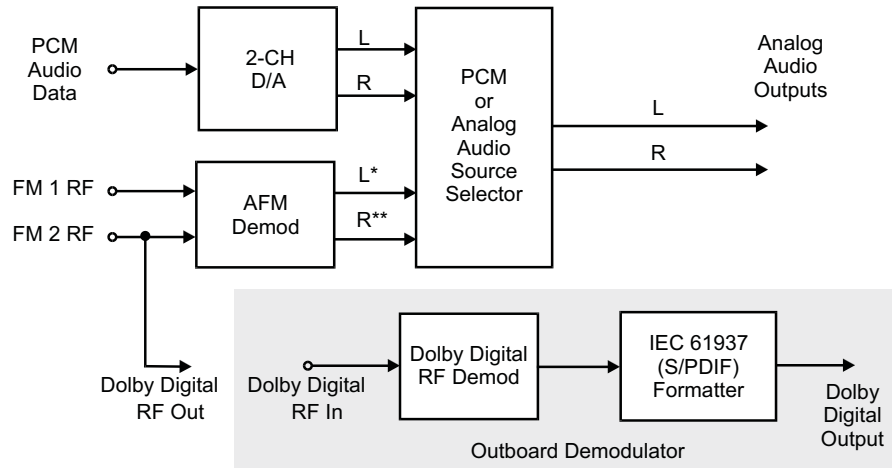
PCM Audio Data

2-CH D/A

L

R

PCM or Analog Audio Source Selector

Analog Audio Outputs

L

R

FM 1 RF

FM 2 RF

AFM Demod

L*

R**

Dolby Digital RF Out

Dolby Digital RF In

Dolby Digital RF Demod

IEC 61937 (S/PDIF) Formatter

Dolby Digital Output

Outboard Demodulator